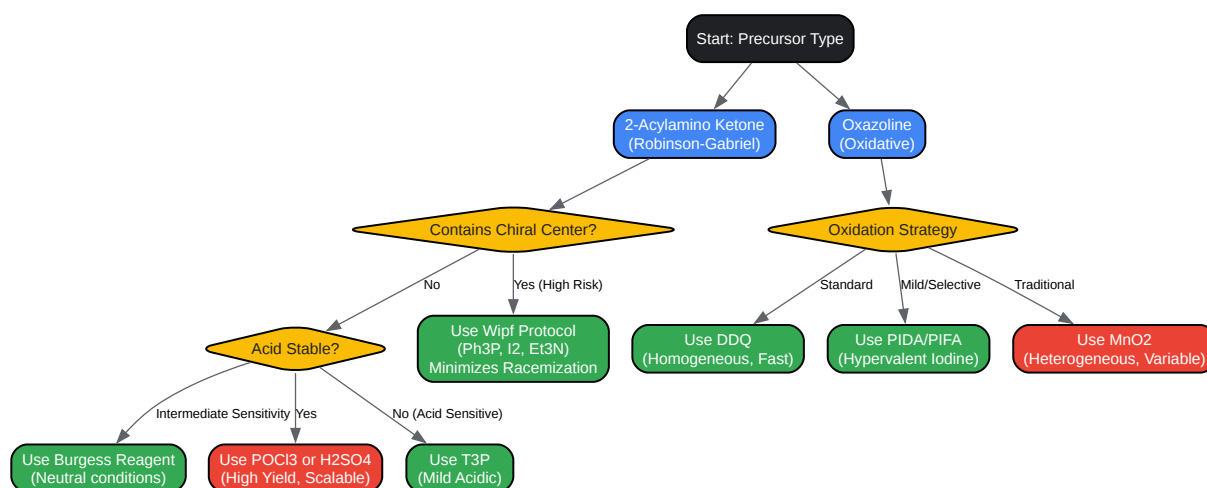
Start: Precursor Type

2-Acylamino Ketone (Robinson-Gabriel)

Oxazoline (Oxidative)

Contains Chiral Center?

Oxidation Strategy

No

Yes (High Risk)

Standard

Mild/Selective

Traditional

Acid Stable?

Use Wipf Protocol (Ph3P, I2, Et3N) Minimizes Racemization

Use DDQ (Homogeneous, Fast)

Use PIDA/PIFA (Hypervalent Iodine)

Use MnO2 (Heterogeneous, Variable)

Intermediate Sensitivity

Yes

No (Acid Sensitive)

Use Burgess Reagent (Neutral conditions)

Use POCl3 or H2SO4 (High Yield, Scalable)

Use T3P (Mild Acidic)